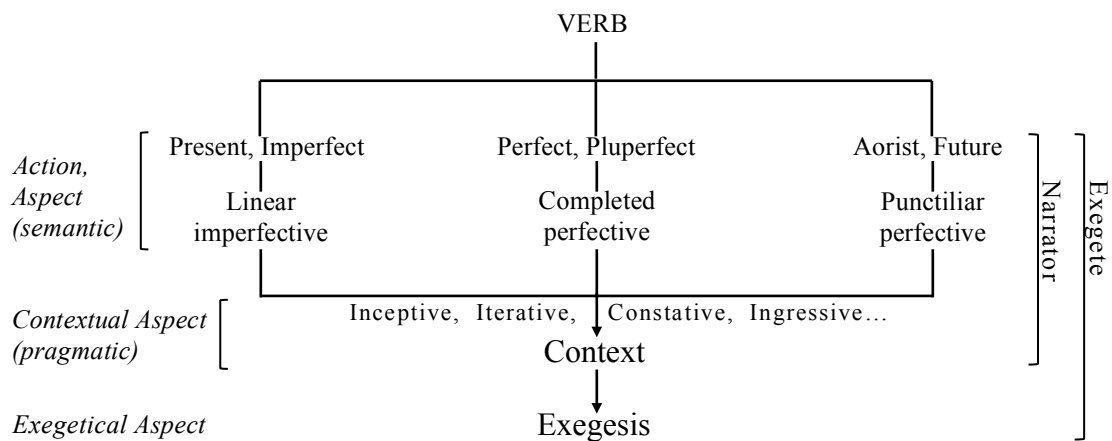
VERB

Action, Aspect (semantic)

Present, Imperfect

Linear imperfective

Perfect, Pluperfect

Completed perfective

Aorist, Future

Punctiliar perfective

Narrator

Exegete

Contextual Aspect (pragmatic)

Inceptive, Iterative, Constative, Ingressive…

Context

Exegetical Aspect

Exegesis